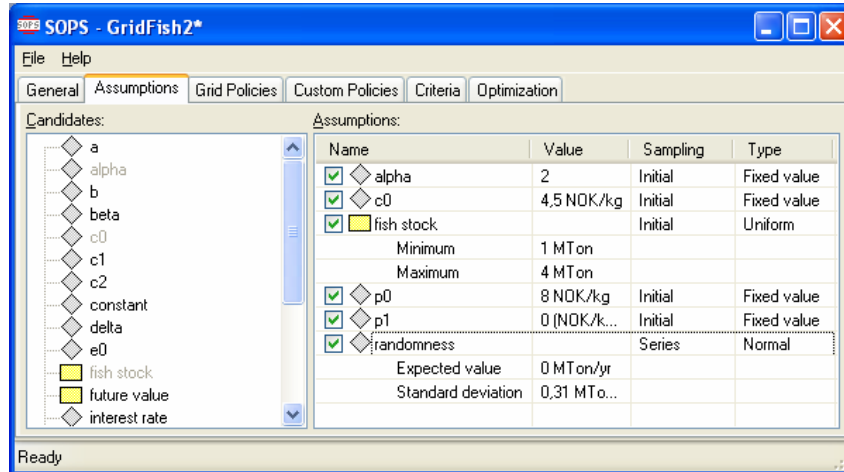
SOPS SOPS - GridFish2*

File Help

General | Assumptions | Grid Policies | Custom Policies | Criteria | Optimization

Candidates:

a
alpha
b
beta
c0
c1
c2
constant
delta
e0
fish stock
future value
interest rate

Assumptions:

| Name | Value | Sampling | Type |
|---|---|---|---|
| alpha | 2 | Initial | Fixed value |
| c0 | 4,5 NOK/kg | Initial | Fixed value |
| fish stock | | Initial | Uniform |
| Minimum | 1 MTon | | |
| Maximum | 4 MTon | | |
| p0 | 8 NOK/kg | Initial | Fixed value |
| p1 | 0 (NOK/k... | Initial | Fixed value |
| randomness | | Series | Normal |
| Expected value | 0 MTon/yr | | |
| Standard deviation | 0,31 MTo... | | |

Ready